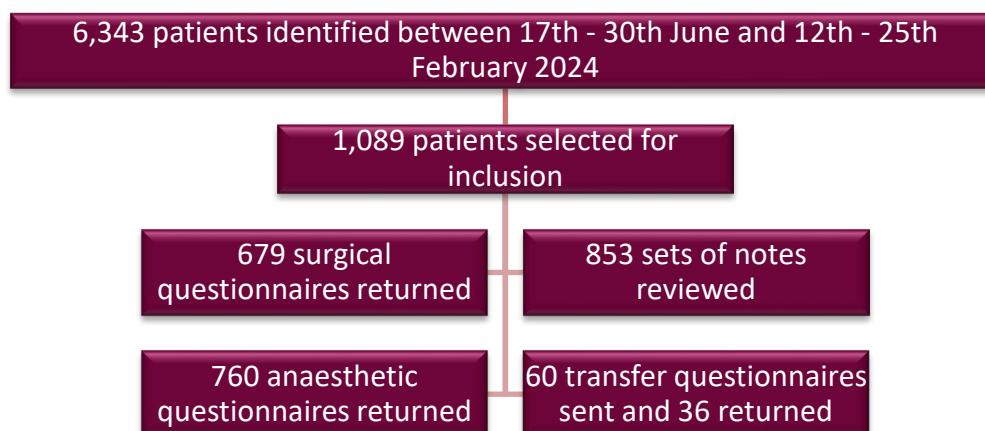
6,343 patients identified between 17th - 30th June and 12th - 25th February 2024

1,089 patients selected for inclusion

679 surgical questionnaires returned

853 sets of notes reviewed

760 anaesthetic questionnaires returned

60 transfer questionnaires sent and 36 returned